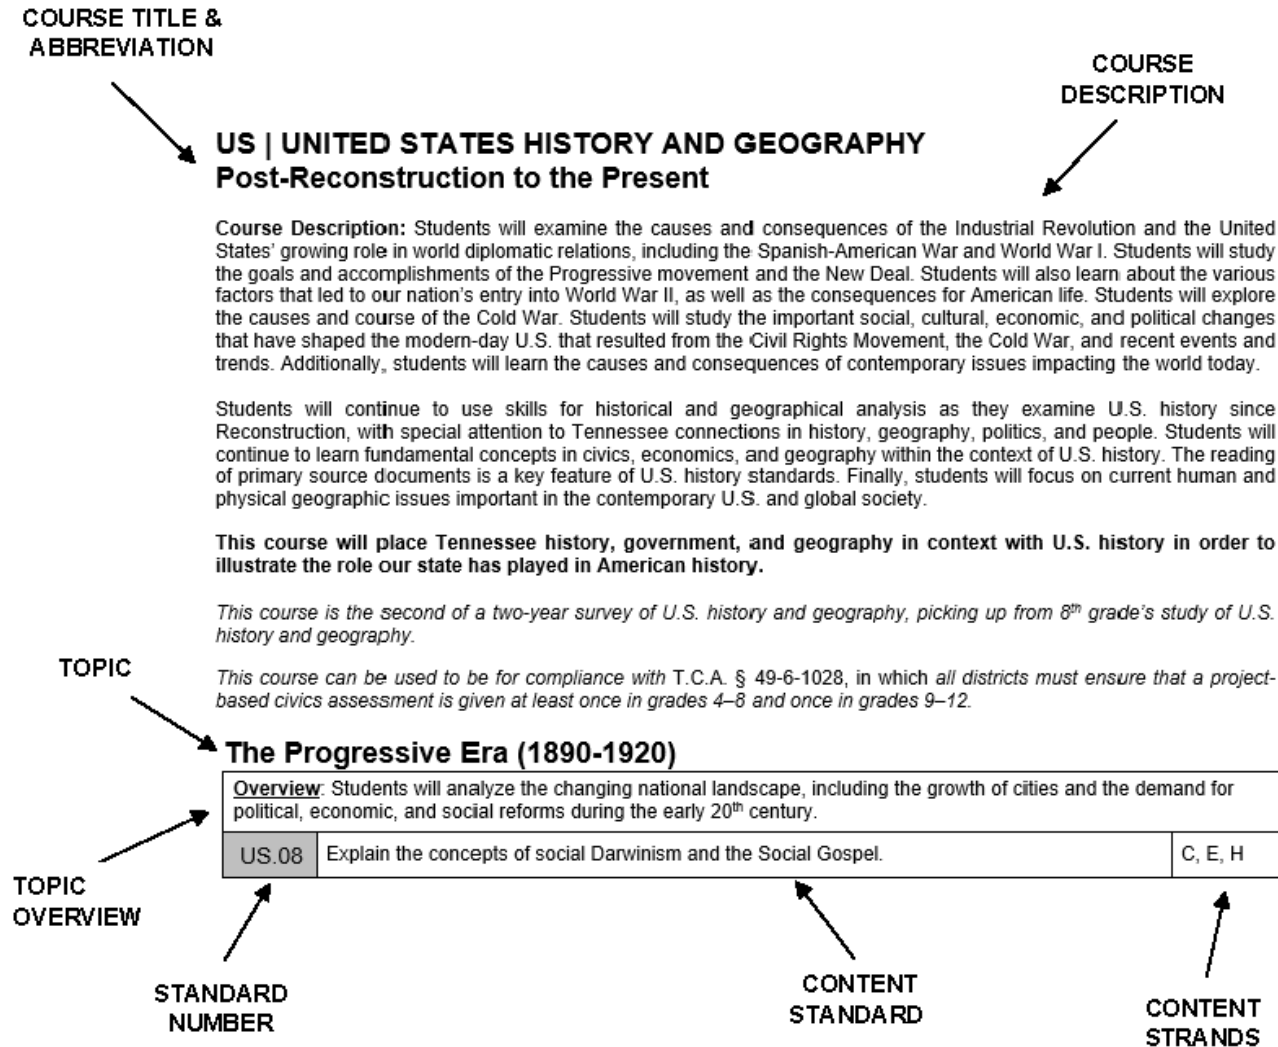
COURSE TITLE & ABBREVIATION

COURSE DESCRIPTION

US | UNITED STATES HISTORY AND GEOGRAPHY
Post-Reconstruction to the Present

**Course Description:** Students will examine the causes and consequences of the Industrial Revolution and the United States' growing role in world diplomatic relations, including the Spanish-American War and World War I. Students will study the goals and accomplishments of the Progressive movement and the New Deal. Students will also learn about the various factors that led to our nation's entry into World War II, as well as the consequences for American life. Students will explore the causes and course of the Cold War. Students will study the important social, cultural, economic, and political changes that have shaped the modern-day U.S. that resulted from the Civil Rights Movement, the Cold War, and recent events and trends. Additionally, students will learn the causes and consequences of contemporary issues impacting the world today.

Students will continue to use skills for historical and geographical analysis as they examine U.S. history since Reconstruction, with special attention to Tennessee connections in history, geography, politics, and people. Students will continue to learn fundamental concepts in civics, economics, and geography within the context of U.S. history. The reading of primary source documents is a key feature of U.S. history standards. Finally, students will focus on current human and physical geographic issues important in the contemporary U.S. and global society.

**This course will place Tennessee history, government, and geography in context with U.S. history in order to illustrate the role our state has played in American history.**

*This course is the second of a two-year survey of U.S. history and geography, picking up from 8th grade's study of U.S. history and geography.*

*This course can be used to be for compliance with* T.C.A. § 49-6-1028, *in which all districts must ensure that a project-based civics assessment is given at least once in grades 4–8 and once in grades 9–12.*

TOPIC

The Progressive Era (1890-1920)

Overview: Students will analyze the changing national landscape, including the growth of cities and the demand for political, economic, and social reforms during the early 20th century.

| US.08 | Explain the concepts of social Darwinism and the Social Gospel. | C, E, H |
|---|---|---|

TOPIC OVERVIEW

STANDARD NUMBER

CONTENT STANDARD

CONTENT STRANDS